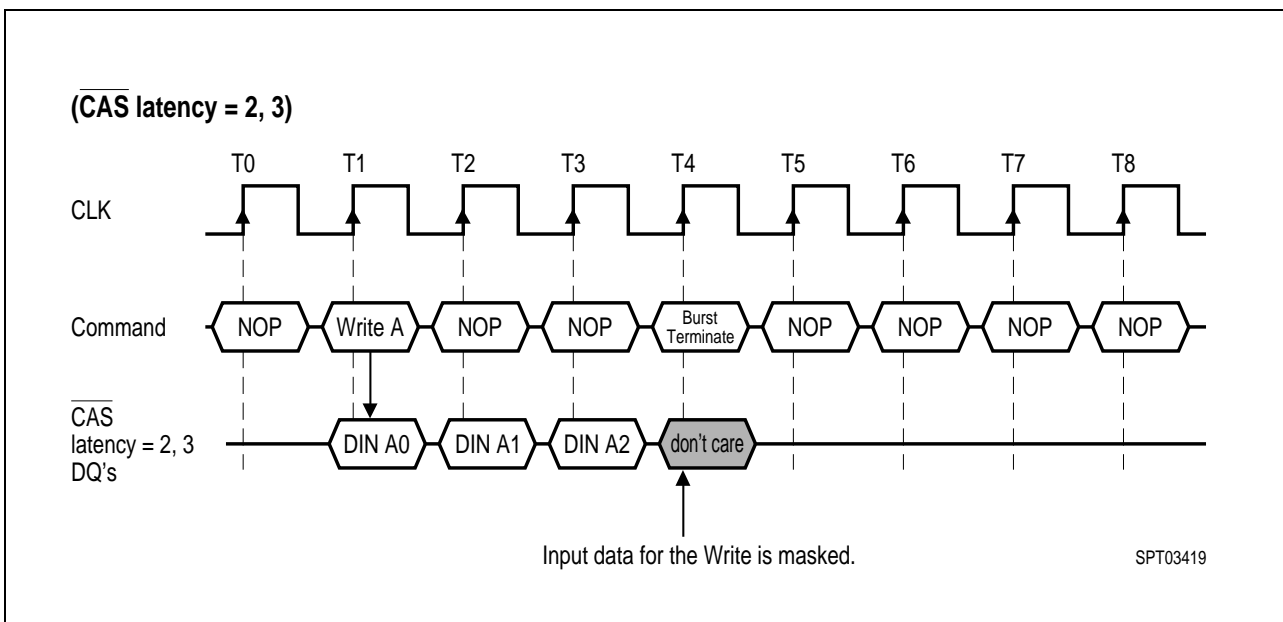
($\overline{\text{CAS}}$ latency = 2, 3)

T0 T1 T2 T3 T4 T5 T6 T7 T8

CLK

Command NOP Write A NOP NOP Burst Terminate NOP NOP NOP NOP

$\overline{\text{CAS}}$ latency = 2, 3 DQ's DIN A0 DIN A1 DIN A2 don't care

Input data for the Write is masked.

SPT03419